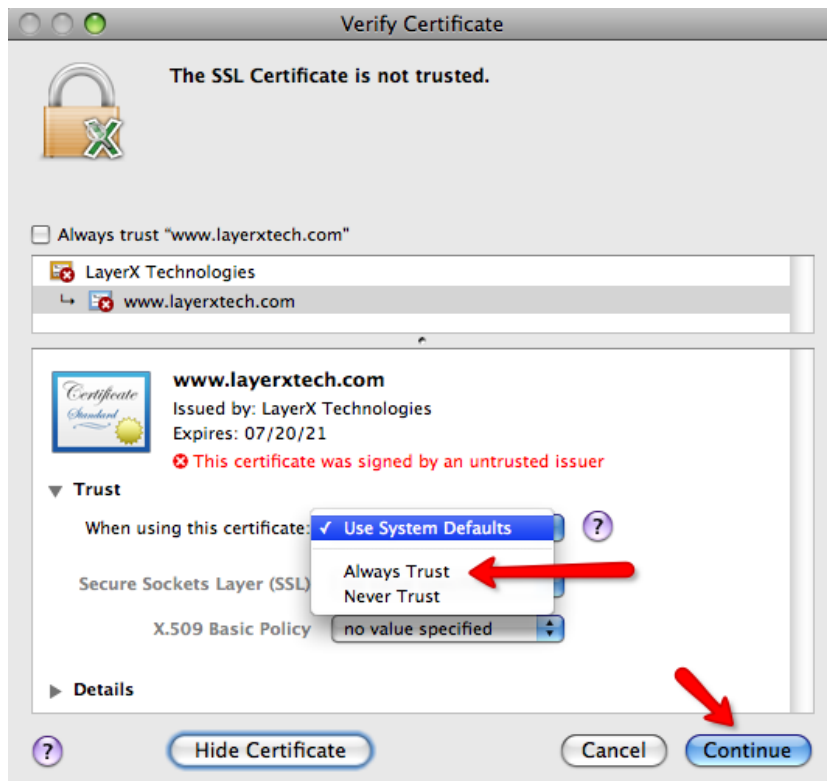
Verify Certificate

The SSL Certificate is not trusted.

Always trust "www.layerxtech.com"

LayerX Technologies
www.layerxtech.com

Certificate
Standard

www.layerxtech.com
Issued by: LayerX Technologies
Expires: 07/20/21
This certificate was signed by an untrusted issuer

Trust

When using this certificate: ✓ Use System Defaults

Always Trust
Never Trust

Secure Sockets Layer (SSL)

X.509 Basic Policy no value specified

Details

?

Hide Certificate

Cancel

Continue